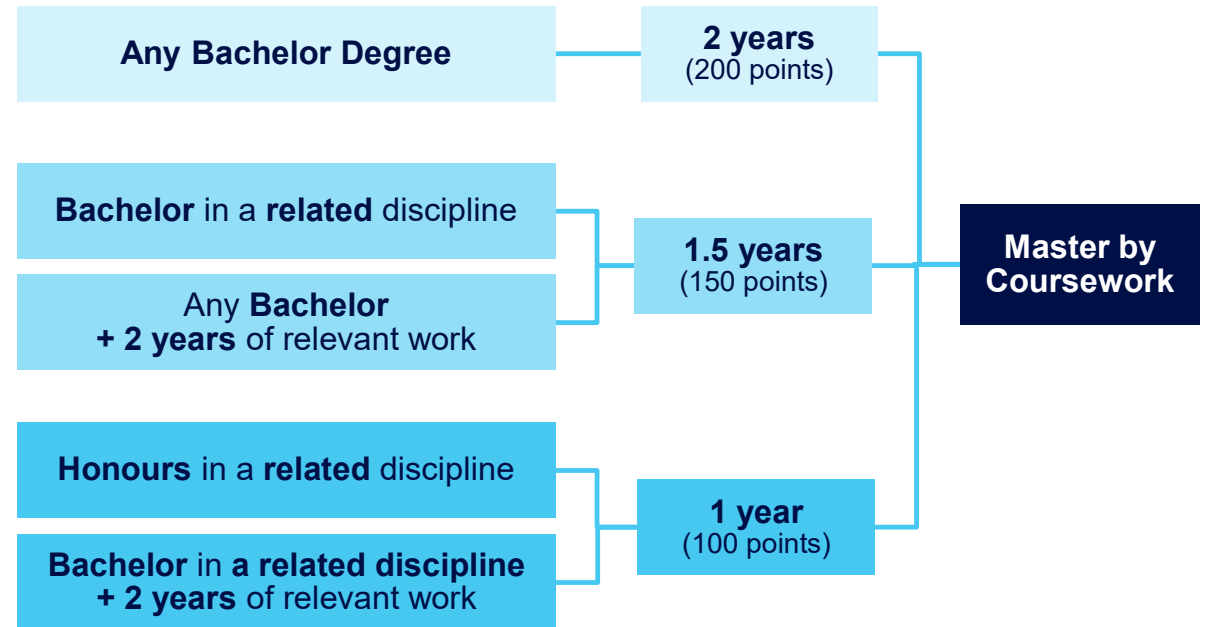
Any Bachelor Degree

2 years
(200 points)

Bachelor in a related discipline

Any Bachelor
+ 2 years of relevant work

1.5 years
(150 points)

Master by Coursework

Honours in a related discipline

Bachelor in a related discipline
+ 2 years of relevant work

1 year
(100 points)